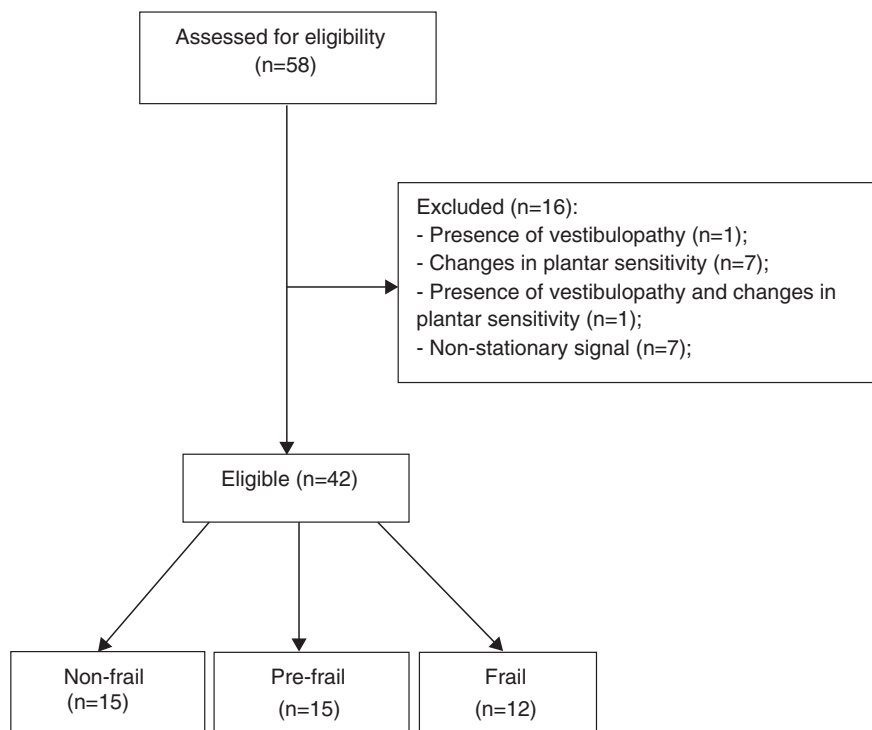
Assessed for eligibility
(n=58)

Excluded (n=16):
- Presence of vestibulopathy (n=1);
- Changes in plantar sensitivity (n=7);
- Presence of vestibulopathy and changes in plantar sensitivity (n=1);
- Non-stationary signal (n=7);

Eligible (n=42)

Non-frail
(n=15)

Pre-frail
(n=15)

Frail
(n=12)